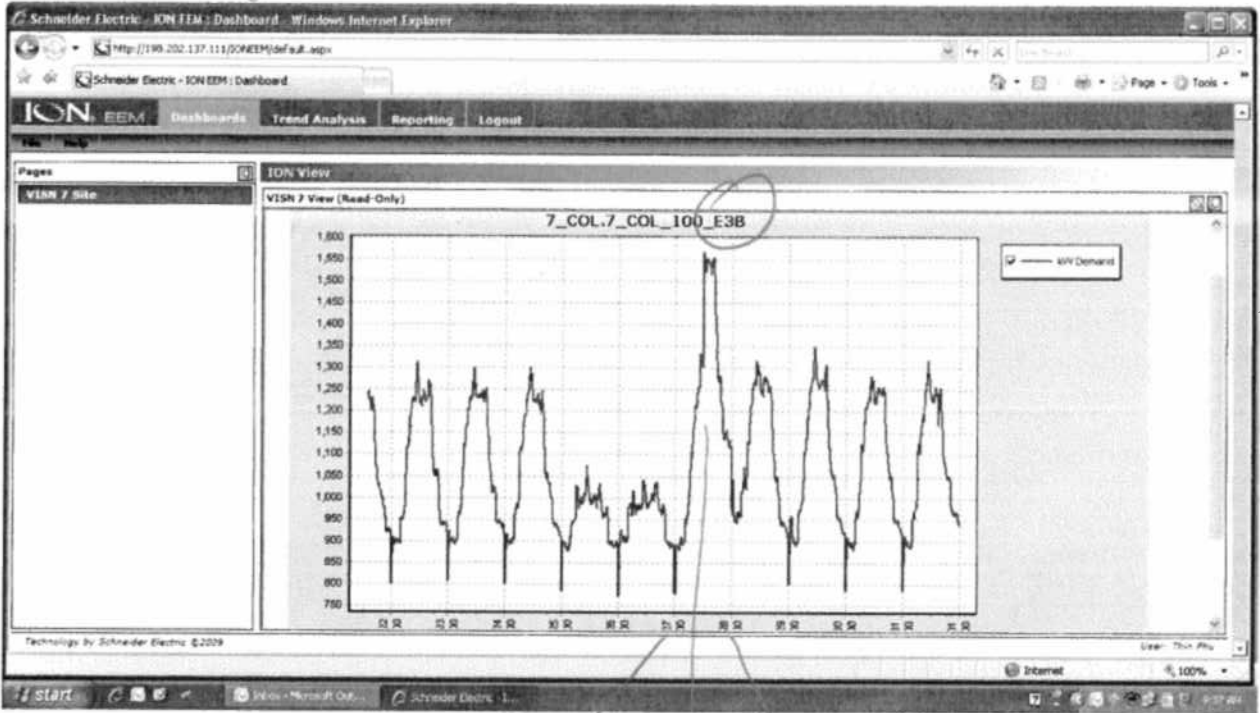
Schneider Electric - ION EEM : Dashboard - Windows Internet Explorer

http://199.202.137.111/IONEEM/default.aspx

Schneider Electric - ION EEM : Dashboard

Page ▾ Tools ▾

ION EEM Dashboards Trend Analysis Reporting Logout

File Help

Pages

VISN 7 Site

ION View

VISN 7 View (Read-Only)

7_COL.7_COL_100_E3B

kW Demand

1,600
1,550
1,500
1,450
1,400
1,350
1,300
1,250
1,200
1,150
1,100
1,050
1,000
950
900
850
800
750

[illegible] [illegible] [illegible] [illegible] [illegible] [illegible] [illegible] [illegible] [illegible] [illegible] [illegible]

Technology by Schneider Electric ©2009

User: Thin Phu

Internet

100%

start

Inbox - Microsoft Out...

Schneider Electric - I...